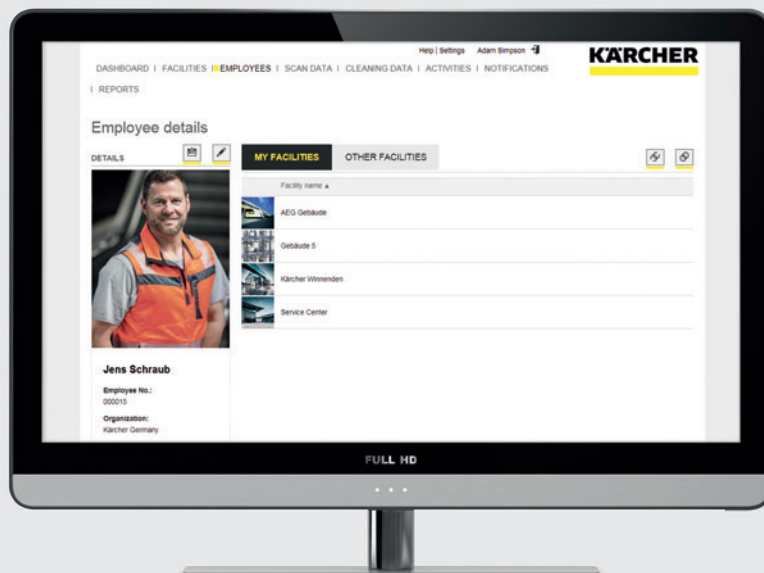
Help | Settings Adam Simpson

KÄRCHER

DASHBOARD | FACILITIES | EMPLOYEES | SCAN DATA | CLEANING DATA | ACTIVITIES | NOTIFICATIONS | REPORTS

Employee details

DETAILS

MY FACILITIES

OTHER FACILITIES

Facility name ▲

AEG Gebäude

Gebäude 5

Kärcher Winnenden

Service Center

Jens Schraub

Employee No.:
000015

Organization:
Kärcher Germany

FULL HD